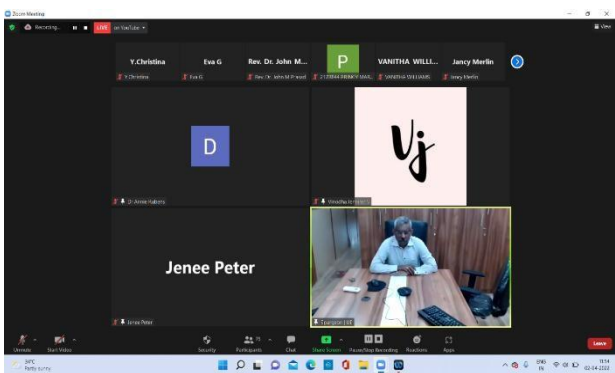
Zoom Meeting

Recording... LIVE on YouTube

Y.Christina
Y.Christina

Eva G
Eva G

Rev. Dr. John M...
Rev. Dr. John M Prasad

P
21229044 PRINCY MAR...

VANITHA WILLI...
VANITHA WILLIAMS

Jancy Merlin
Jancy Merlin

D
Dr. Annie Hubert

Vj
Vasudha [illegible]

Jenee Peter
Jenee Peter

Tharunan | HE

Unmute
Start Video
Security
Participants
Chat
Share Screen
Pause/Stop Recording
Reactions
Apps
Leave

30°C
Partly sunny

ENG
IN

10:14
02-04-2022